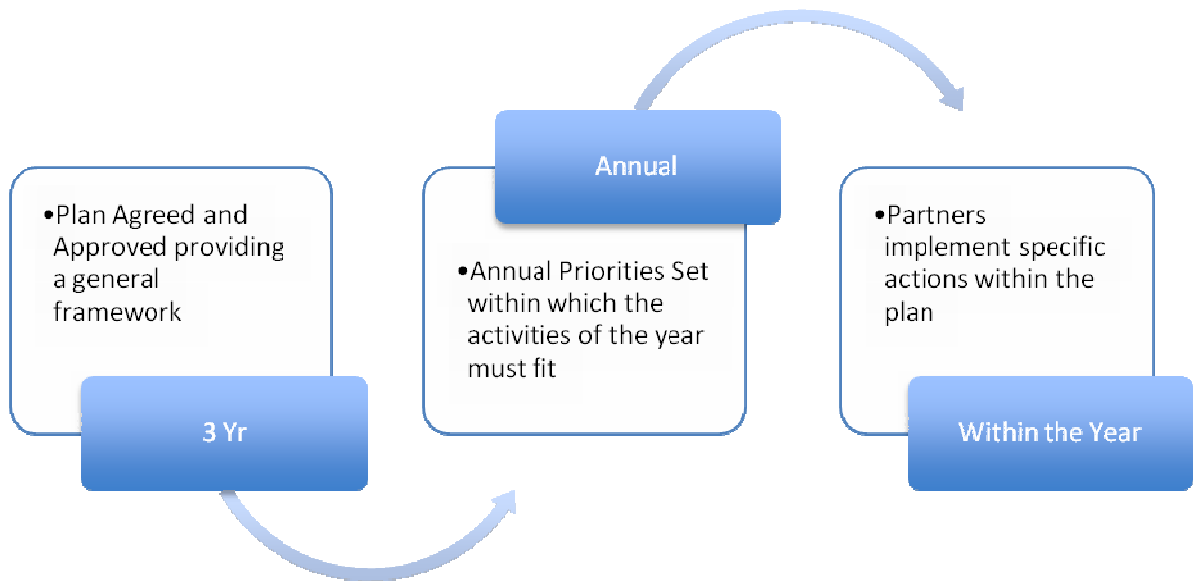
•Plan Agreed and Approved providing a general framework

3 Yr

Annual

•Annual Priorities Set within which the activities of the year must fit

•Partners implement specific actions within the plan

Within the Year